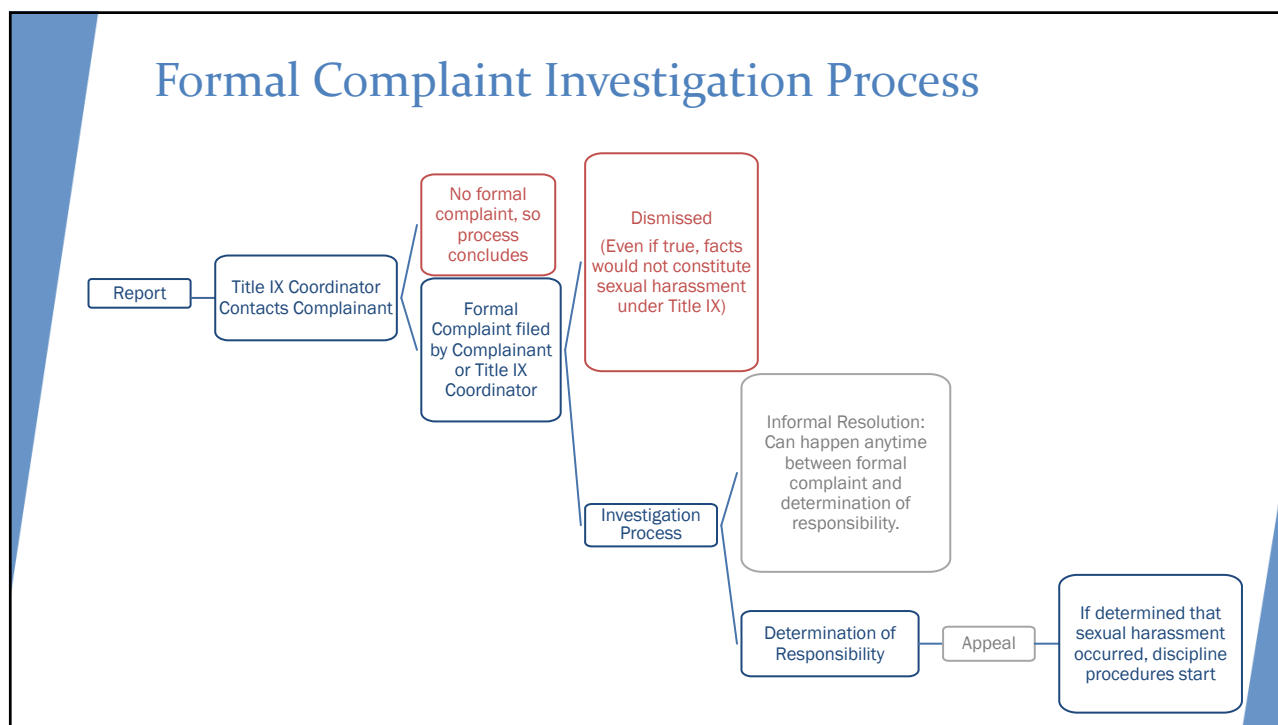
Formal Complaint Investigation Process

Report

Title IX Coordinator Contacts Complainant

No formal complaint, so process concludes

Formal Complaint filed by Complainant or Title IX Coordinator

Dismissed

(Even if true, facts would not constitute sexual harassment under Title IX)

Investigation Process

Informal Resolution: Can happen anytime between formal complaint and determination of responsibility.

Determination of Responsibility

Appeal

If determined that sexual harassment occurred, discipline procedures start